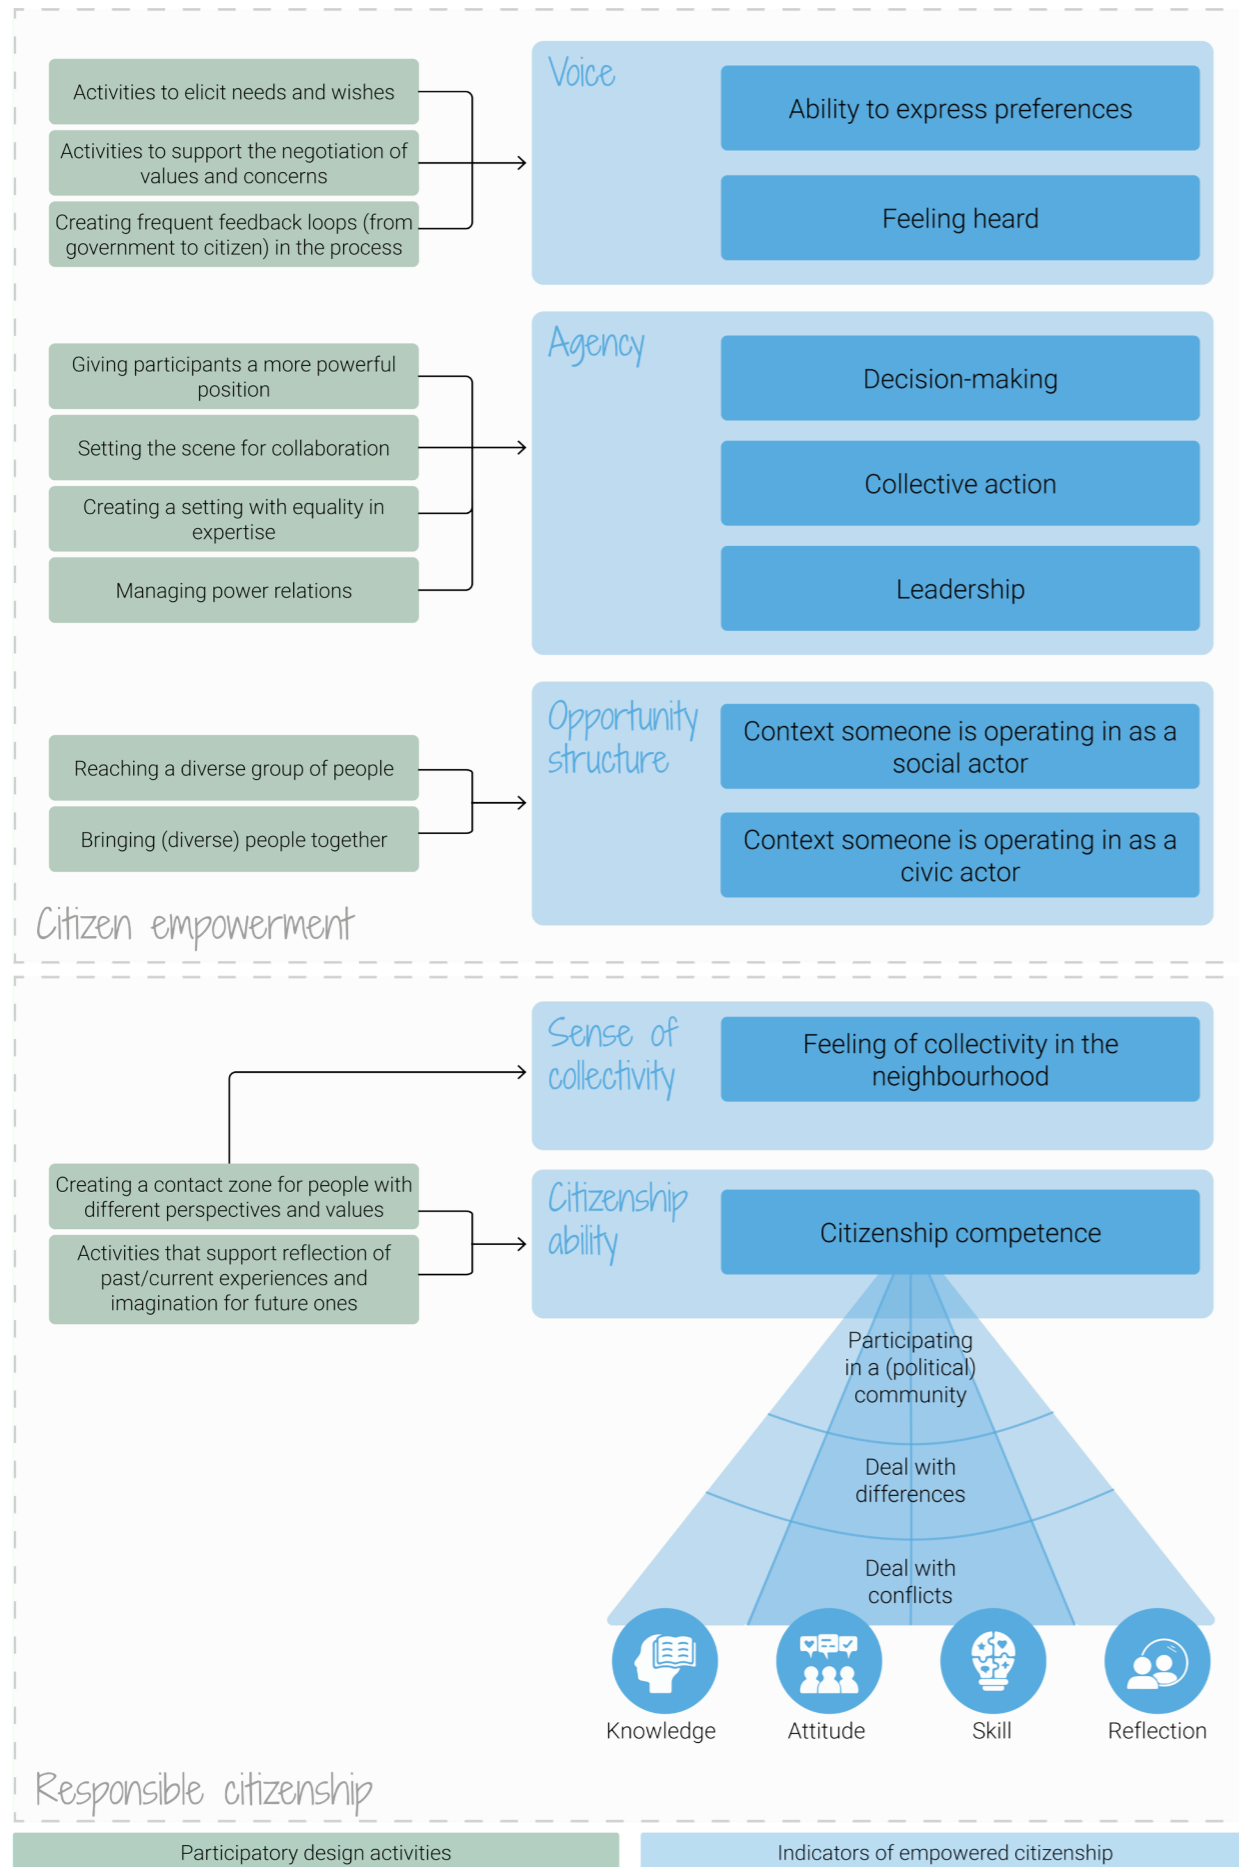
Activities to elicit needs and wishes

Activities to support the negotiation of values and concerns

Creating frequent feedback loops (from government to citizen) in the process

Voice

Ability to express preferences

Feeling heard

Giving participants a more powerful position

Setting the scene for collaboration

Creating a setting with equality in expertise

Managing power relations

Agency

Decision-making

Collective action

Leadership

Reaching a diverse group of people

Bringing (diverse) people together

Opportunity structure

Context someone is operating in as a social actor

Context someone is operating in as a civic actor

Citizen empowerment

Sense of collectivity

Feeling of collectivity in the neighbourhood

Creating a contact zone for people with different perspectives and values

Activities that support reflection of past/current experiences and imagination for future ones

Citizenship ability

Citizenship competence

Participating in a (political) community

Deal with differences

Deal with conflicts

Knowledge

Attitude

Skill

Reflection

Responsible citizenship

Participatory design activities

Indicators of empowered citizenship